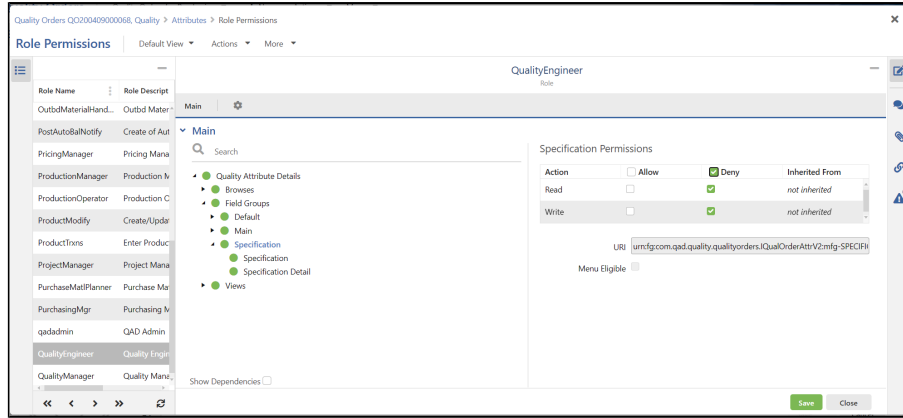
Quality Orders QO200409000068, Quality > Attributes > Role Permissions

Role Permissions | Default View ▾ | Actions ▾ | More ▾

| Role Name | Role Descript |
|---|---|
| OutbdMaterialHand... | Outbd Materi |
| PostAutoBalNotify | Create of Aut |
| PricingManager | Pricing Mana |
| ProductionManager | Production M |
| ProductionOperator | Production C |
| ProductModify | Create/Updat |
| ProductTrxns | Enter Produc |
| ProjectManager | Project Mana |
| PurchaseMatlPlanner | Purchase Ma |
| PurchasingMgr | Purchasing M |
| qadadmin | QAD Admin |
| QualityEngineer | Quality Engin |
| QualityManager | Quality Mana |

«  <  >  »

QualityEngineer
Role

Main

Main

Search

Quality Attribute Details
Browses
Field Groups
Default
Main
Specification
Specification
Specification Detail
Views

Show Dependencies

Specification Permissions

| Action | Allow | Deny | Inherited From |
|---|---|---|---|
| Read | | ✓ | not inherited |
| Write | | ✓ | not inherited |

URI urn:cfg:com.qad.quality.qualityorders.IQualOrderAttrV2:mfg-SPECIFI

Menu Eligible

Save | Close